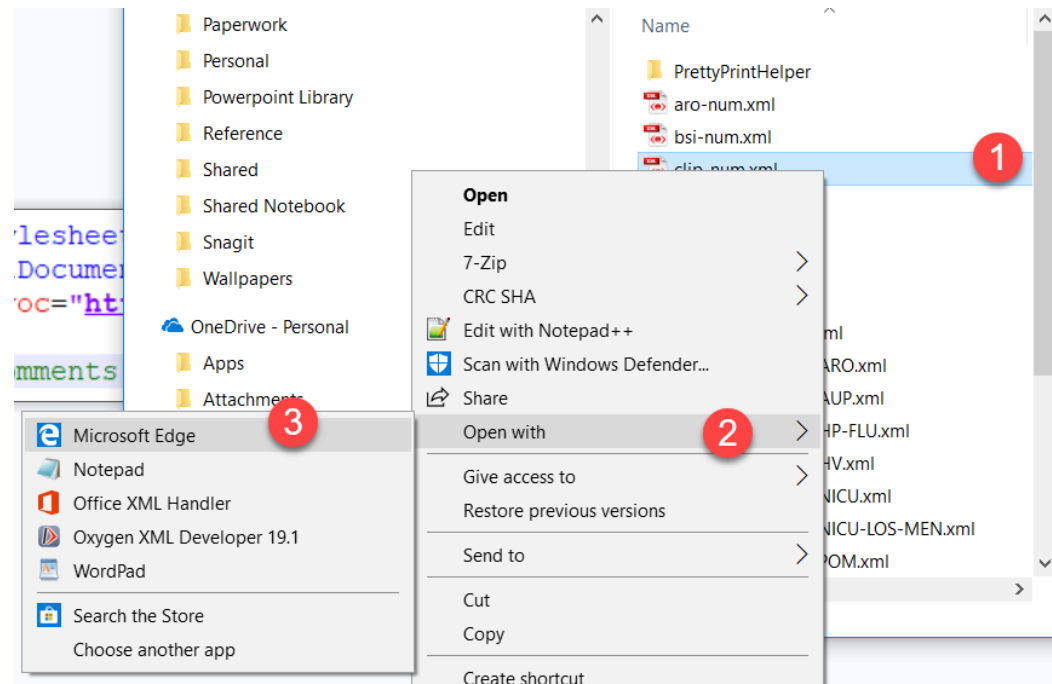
Paperwork
Personal
Powerpoint Library
Reference
Shared
Shared Notebook
Snagit
Wallpapers
OneDrive - Personal
Apps
Attachments

lesheet
Documen
roc="htt
mments

Name
PrettyPrintHelper
aro-num.xml
bsi-num.xml
clin-num.xml
1
xml
ARO.xml
AUP.xml
HP-FLU.xml
HV.xml
NICU.xml
NICU-LOS-MEN.xml
POM.xml

Open
Edit
7-Zip
CRC SHA
Edit with Notepad++
Scan with Windows Defender...
Share
Open with
2
Give access to
Restore previous versions
Send to
Cut
Copy
Create shortcut

Microsoft Edge
3
Notepad
Office XML Handler
Oxygen XML Developer 19.1
WordPad
Search the Store
Choose another app